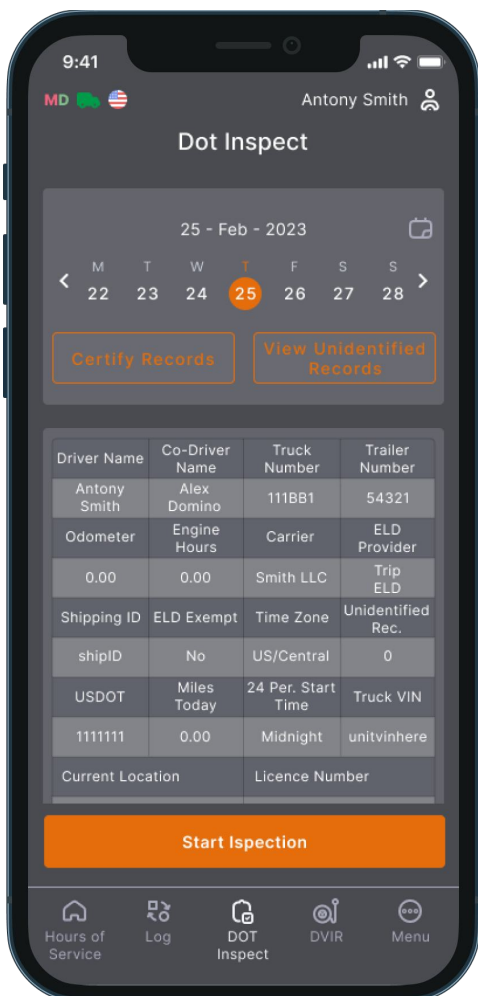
9:41

MD

Antony Smith

Dot Inspect

25 - Feb - 2023

| M | T | W | T | F | S | S |
|---|---|---|---|---|---|---|
| 22 | 23 | 24 | 25 | 26 | 27 | 28 |

Certify Records

View Unidentified Records

| Driver Name | Co-Driver Name | Truck Number | Trailer Number |
|---|---|---|---|
| Antony Smith | Alex Domino | 111BB1 | 54321 |
| Odometer | Engine Hours | Carrier | ELD Provider |
| 0.00 | 0.00 | Smith LLC | Trip ELD |
| Shipping ID | ELD Exempt | Time Zone | Unidentified Rec. |
| shipID | No | US/Central | 0 |
| USDOT | Miles Today | 24 Per. Start Time | Truck VIN |
| 1111111 | 0.00 | Midnight | unitvinhere |

| Current Location | Licence Number |
|---|---|

Start Ispection

Hours of Service

Log

DOT Inspect

DVIR

Menu